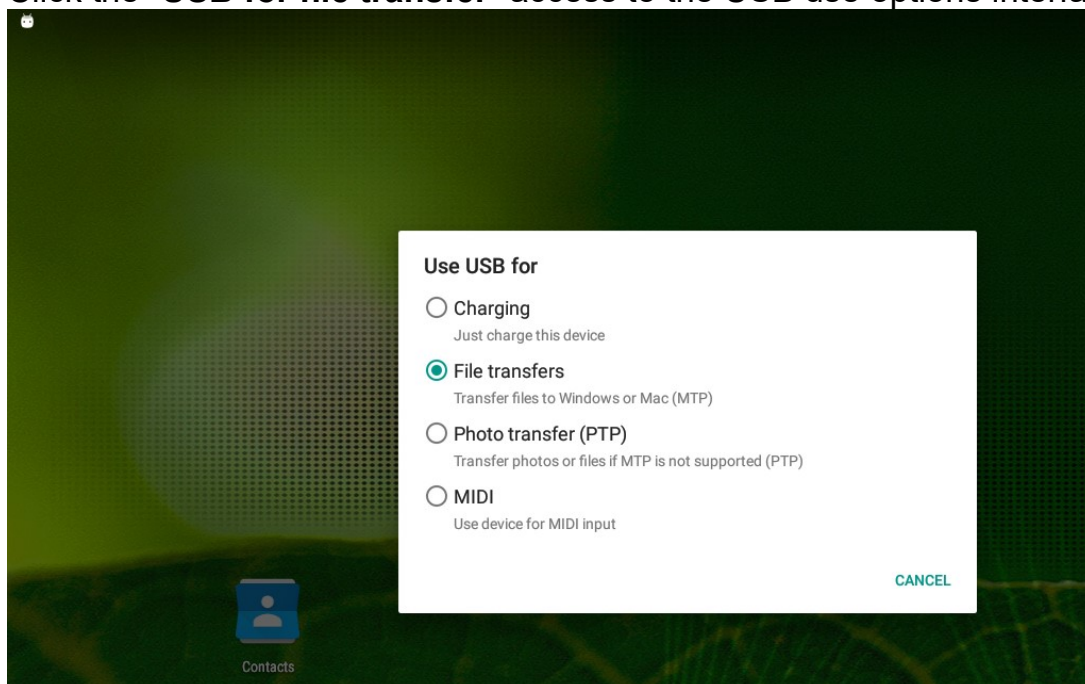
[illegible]

Use USB for

Charging
Just charge this device

File transfers
Transfer files to Windows or Mac (MTP)

Photo transfer (PTP)
Transfer photos or files if MTP is not supported (PTP)

MIDI
Use device for MIDI input

CANCEL

Contacts